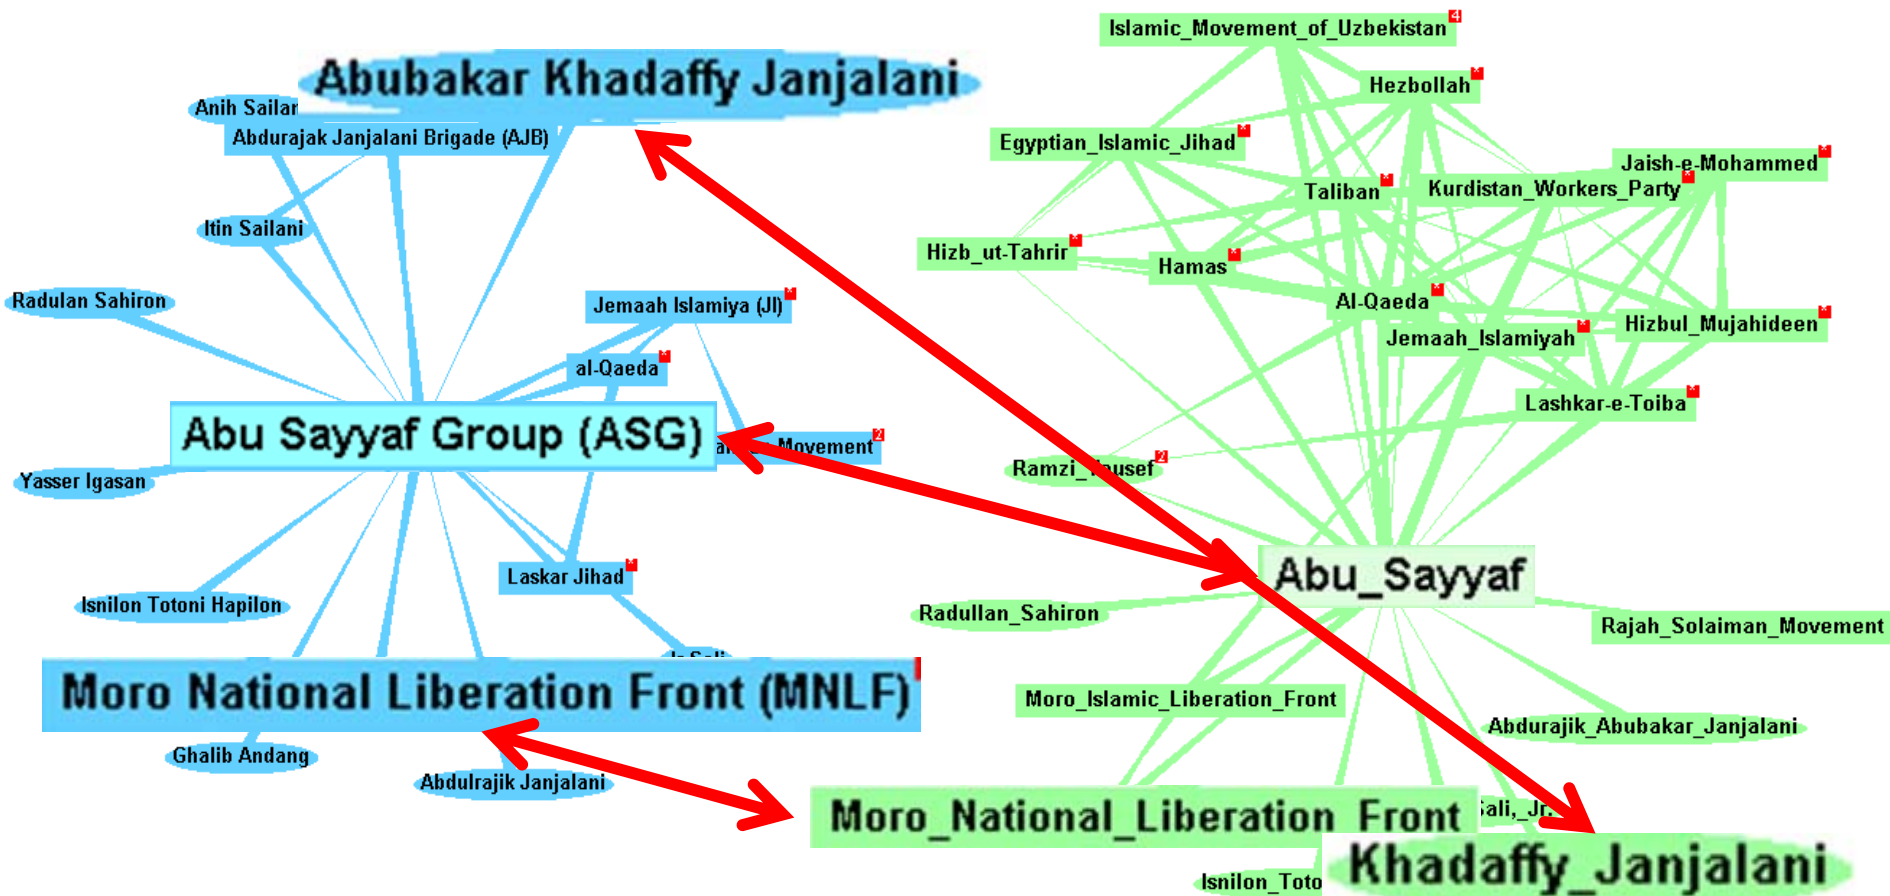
Abubakar Khadaffy Janjalani
Anih Sailan
Abdurajak Janjalani Brigade (AJB)
Itin Sailani
Radulan Sahiron
Jemaah Islamiya (JI)
al-Qaeda
Abu Sayyaf Group (ASG)
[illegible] Movement
Yasser Igasan
Laskar Jihad
Isnilon Totoni Hapilon
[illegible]
Moro National Liberation Front (MNLF)
Ghalib Andang
Abdulrajik Janjalani

Islamic_Movement_of_Uzbekistan
Hezbollah
Egyptian_Islamic_Jihad
Jaish-e-Mohammed
Taliban
Kurdistan_Workers_Party
Hizb_ut-Tahrir
Hamas
Al-Qaeda
Hizbul_Mujahideen
Jemaah_Islamiyah
Lashkar-e-Toiba
Ramzi_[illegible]usef
Abu_Sayyaf
Radullan_Sahiron
Rajah_Solaiman_Movement
Moro_Islamic_Liberation_Front
Abdurajik_Abubakar_Janjalani
Moro_National_Liberation_Front
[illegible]ali,_Jr.
Khadaffy_Janjalani
Isnilon_Toto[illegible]